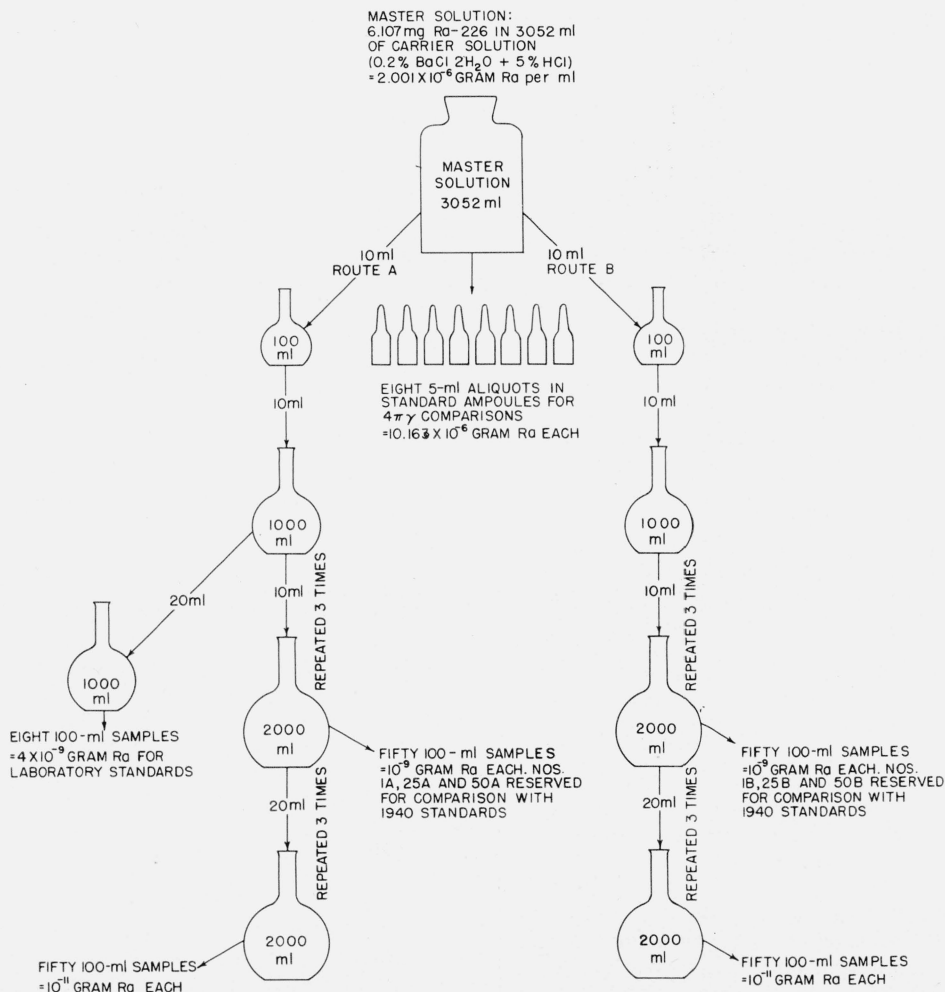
MASTER SOLUTION:
6.107 mg Ra-226 IN 3052 ml OF CARRIER SOLUTION ($0.2\%$ BaCl $2H_2O$ + $5\%$ HCl) $=2.001 \times 10^{-6}$ GRAM Ra per ml

MASTER SOLUTION
3052 ml

10 ml
ROUTE A

10 ml
ROUTE B

100 ml

100 ml

EIGHT 5-ml ALIQUOTS IN STANDARD AMPOULES FOR $4\pi\gamma$ COMPARISONS $=10.163 \times 10^{-6}$ GRAM Ra EACH

10 ml

10 ml

1000 ml

1000 ml

20 ml

10 ml

REPEATED 3 TIMES

10 ml

REPEATED 3 TIMES

1000 ml

EIGHT 100-ml SAMPLES $=4 \times 10^{-9}$ GRAM Ra FOR LABORATORY STANDARDS

2000 ml

FIFTY 100-ml SAMPLES $=10^{-9}$ GRAM Ra EACH. NOS. 1A, 25A AND 50A RESERVED FOR COMPARISON WITH 1940 STANDARDS

2000 ml

FIFTY 100-ml SAMPLES $=10^{-9}$ GRAM Ra EACH. NOS. 1B, 25B AND 50B RESERVED FOR COMPARISON WITH 1940 STANDARDS

20 ml

REPEATED 3 TIMES

20 ml

REPEATED 3 TIMES

2000 ml

FIFTY 100-ml SAMPLES $=10^{-11}$ GRAM Ra EACH

2000 ml

FIFTY 100-ml SAMPLES $=10^{-11}$ GRAM Ra EACH